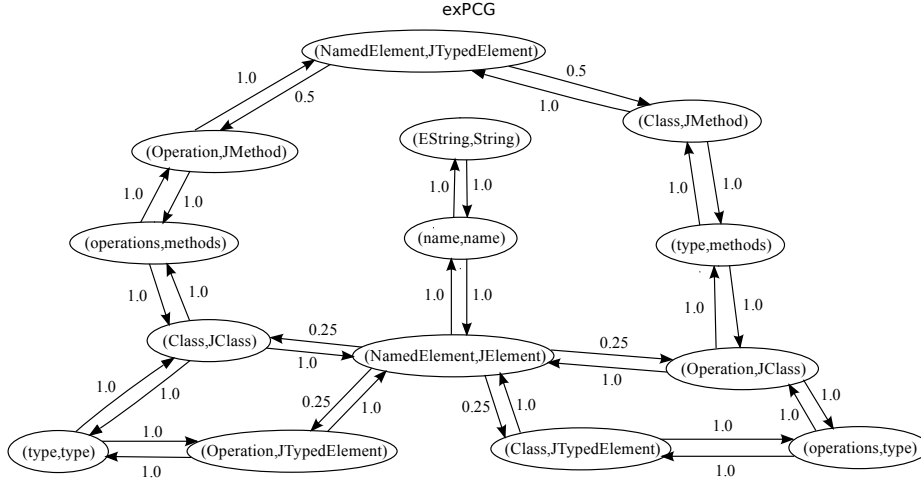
exPCG

(NamedElement,JTypedElement)

1.0
0.5
0.5
1.0

(Operation,JMethod)

(Class,JMethod)

(EString,String)

1.0
1.0

1.0
1.0

1.0
1.0

(operations,methods)

(name,name)

(type,methods)

1.0
1.0

1.0
1.0

1.0
1.0

(Class,JClass)

0.25
1.0

(NamedElement,JElement)

0.25
1.0

(Operation,JClass)

1.0
1.0

0.25
1.0

0.25
1.0

1.0
1.0

(type,type)

1.0
1.0

(Operation,JTypedElement)

(Class,JTypedElement)

1.0
1.0

(operations,type)